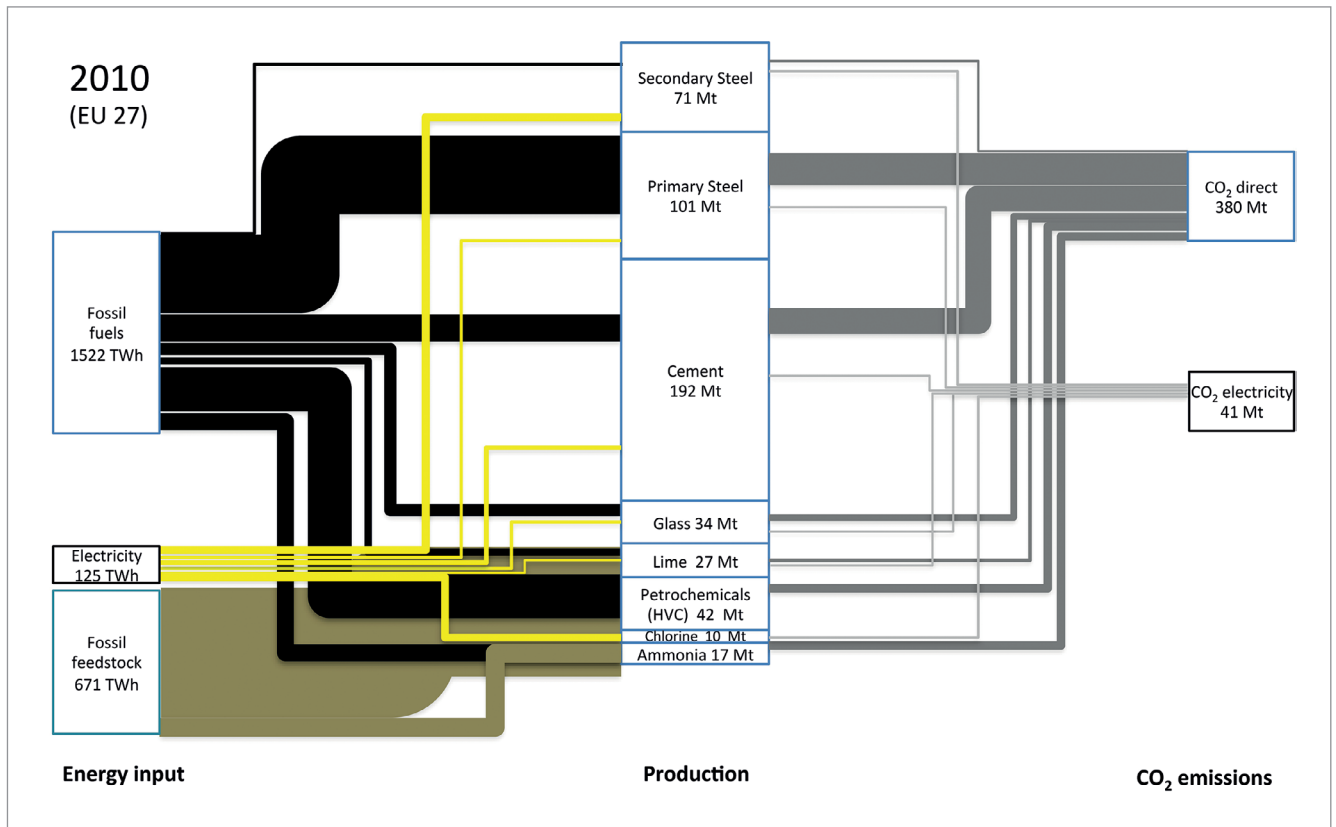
2010
(EU 27)

Fossil fuels 1522 TWh

Electricity 125 TWh

Fossil feedstock 671 TWh

Secondary Steel 71 Mt

Primary Steel 101 Mt

Cement 192 Mt

Glass 34 Mt

Lime 27 Mt

Petrochemicals (HVC) 42 Mt

Chlorine 10 Mt

Ammonia 17 Mt

$CO_2$ direct 380 Mt

$CO_2$ electricity 41 Mt

Energy input

Production

$CO_2$ emissions